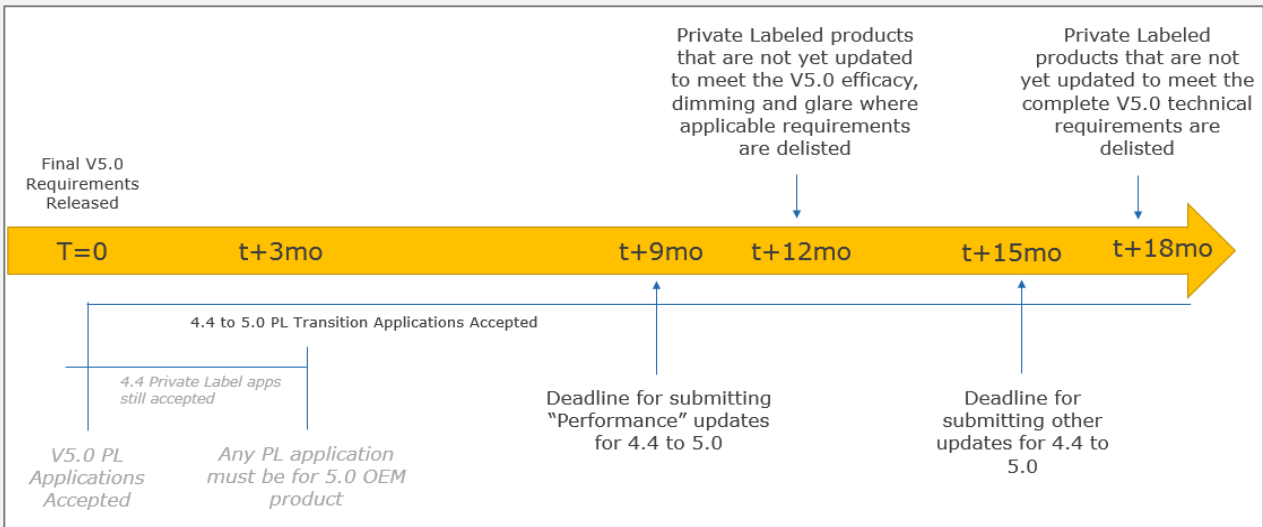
Private Labeled products that are not yet updated to meet the V5.0 efficacy, dimming and glare where applicable requirements are delisted

Private Labeled products that are not yet updated to meet the complete V5.0 technical requirements are delisted

Final V5.0 Requirements Released

T=0

t+3mo

t+9mo

t+12mo

t+15mo

t+18mo

4.4 to 5.0 PL Transition Applications Accepted

4.4 Private Label apps still accepted

V5.0 PL Applications Accepted

Any PL application must be for 5.0 OEM product

Deadline for submitting “Performance” updates for 4.4 to 5.0

Deadline for submitting other updates for 4.4 to 5.0